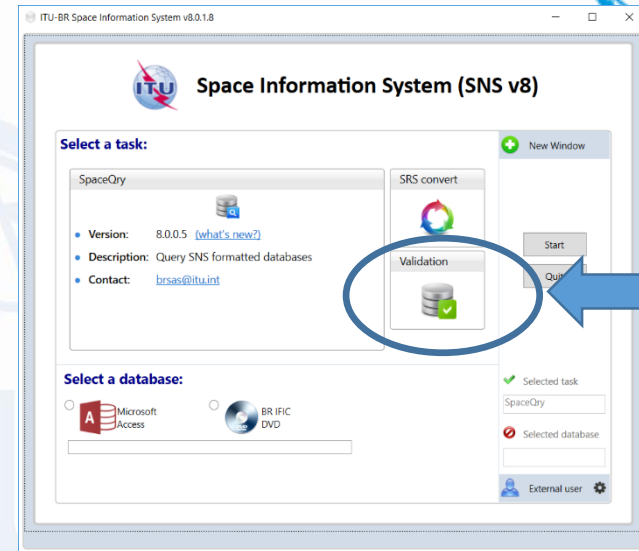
ITU-BR Space Information System v8.0.1.8

ITU

Space Information System (SNS v8)

Select a task:

SpaceQry

• Version: 8.0.0.5 (what's new?)
• Description: Query SNS formatted databases
• Contact: brsas@itu.int

SRS convert

Validation

New Window

Start

Qui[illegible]

Select a database:

Microsoft Access

BR IFIC DVD

Selected task

SpaceQry

Selected database

External user